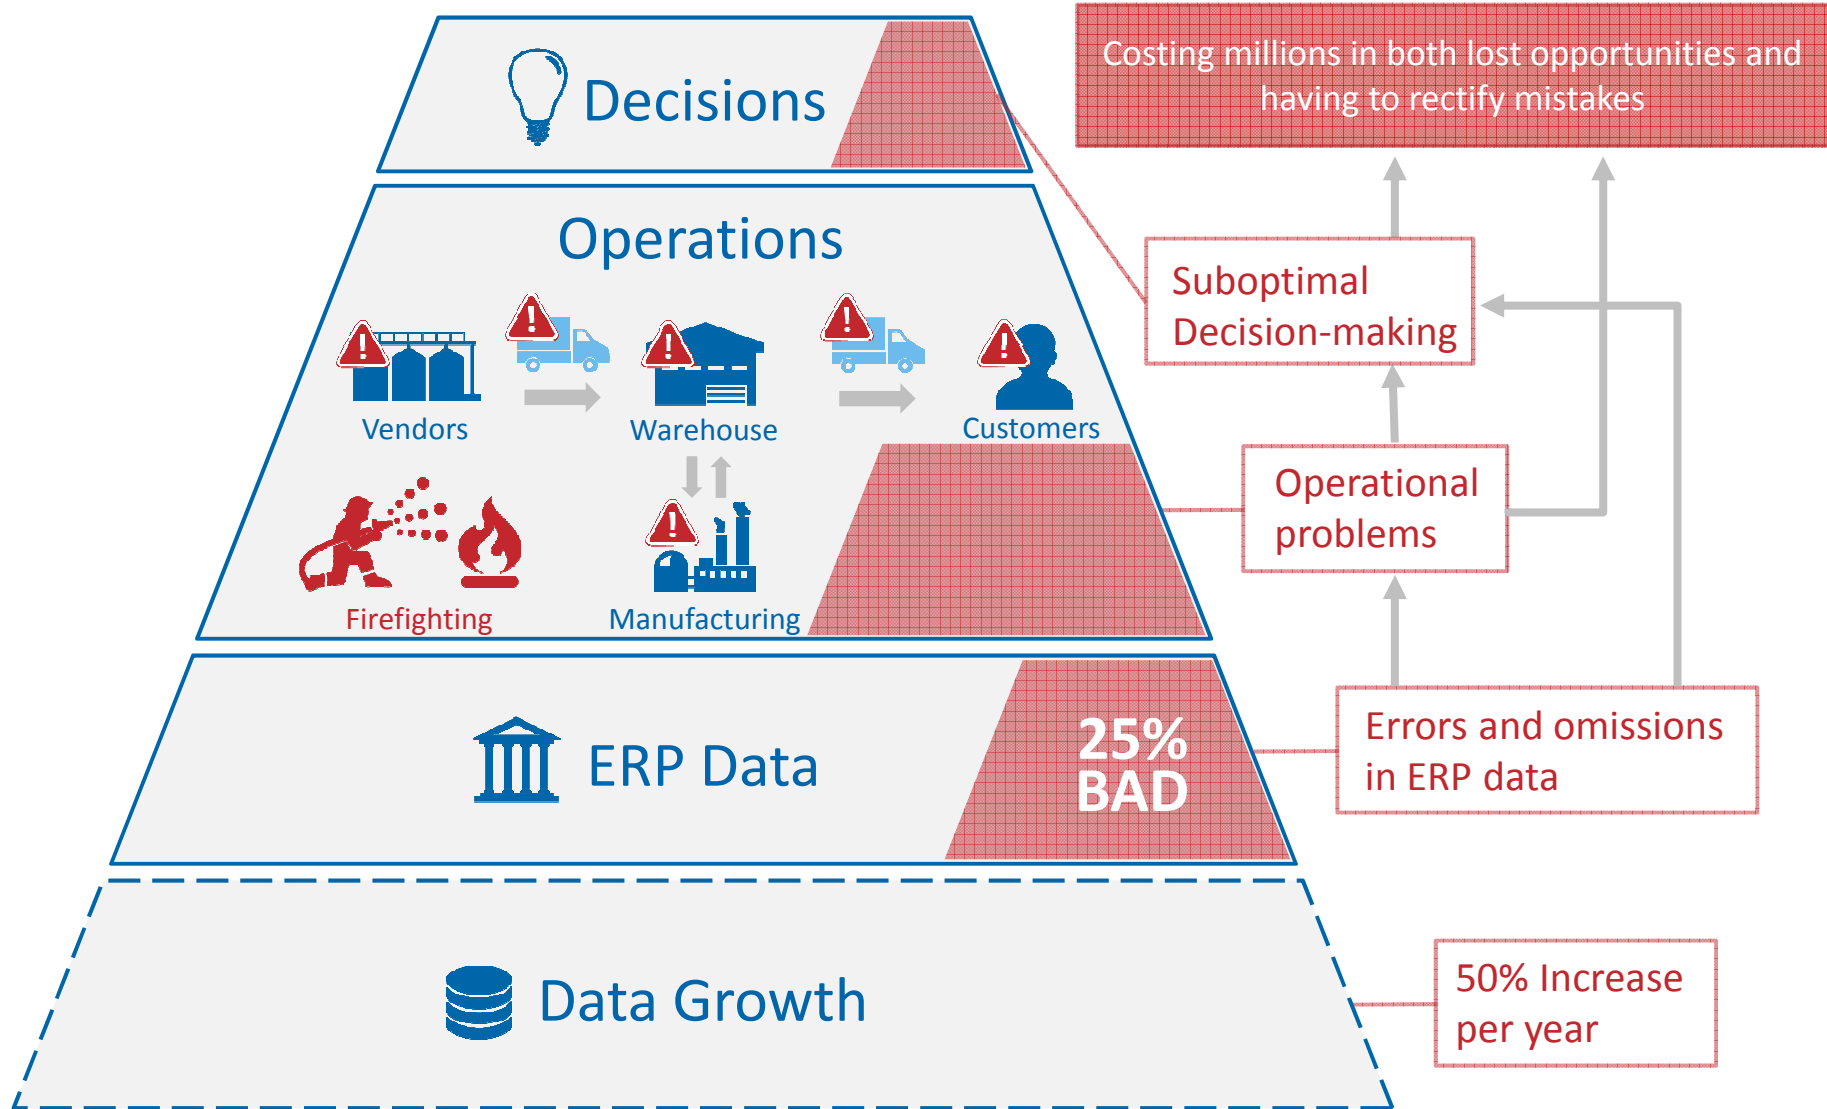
Decisions

Costing millions in both lost opportunities and having to rectify mistakes

Operations

Suboptimal Decision-making

Vendors

Warehouse

Customers

Operational problems

Firefighting

Manufacturing

ERP Data

25% BAD

Errors and omissions in ERP data

Data Growth

50% Increase per year